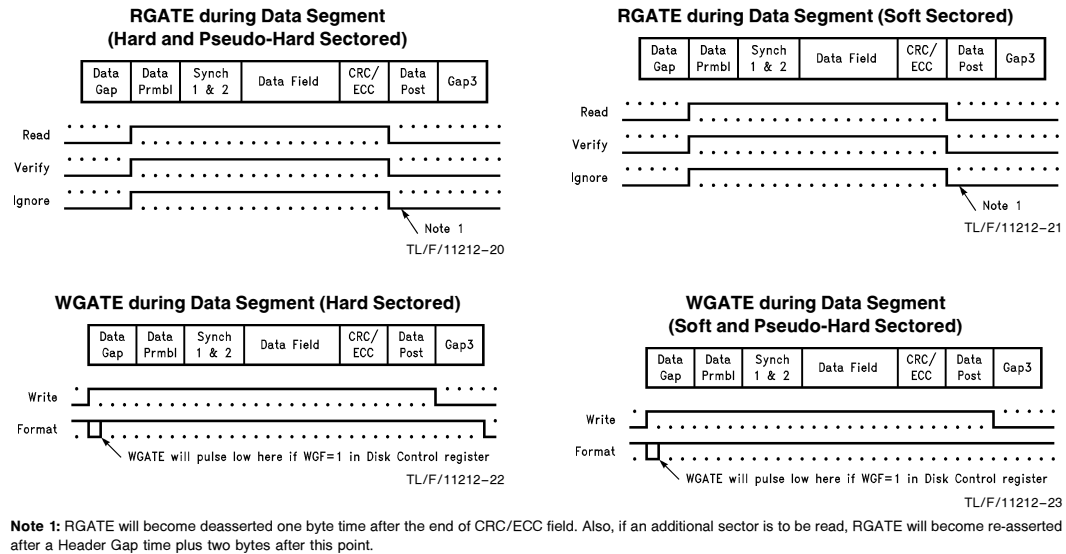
RGATE during Data Segment
(Hard and Pseudo-Hard Sectored)

| Data Gap | Data Prmbl | Synch 1 & 2 | Data Field | CRC/ ECC | Data Post | Gap3 |
|---|---|---|---|---|---|---|

Read

Verify

Ignore

Note 1

TL/F/11212–20

RGATE during Data Segment (Soft Sectored)

| Data Gap | Data Prmbl | Synch 1 & 2 | Data Field | CRC/ ECC | Data Post | Gap3 |
|---|---|---|---|---|---|---|

Read

Verify

Ignore

Note 1

TL/F/11212–21

WGATE during Data Segment (Hard Sectored)

| Data Gap | Data Prmbl | Synch 1 & 2 | Data Field | CRC/ ECC | Data Post | Gap3 |
|---|---|---|---|---|---|---|

Write

Format

WGATE will pulse low here if WGF=1 in Disk Control register

TL/F/11212–22

WGATE during Data Segment
(Soft and Pseudo-Hard Sectored)

| Data Gap | Data Prmbl | Synch 1 & 2 | Data Field | CRC/ ECC | Data Post | Gap3 |
|---|---|---|---|---|---|---|

Write

Format

WGATE will pulse low here if WGF=1 in Disk Control register

TL/F/11212–23

Note 1: RGATE will become deasserted one byte time after the end of CRC/ECC field. Also, if an additional sector is to be read, RGATE will become re-asserted after a Header Gap time plus two bytes after this point.